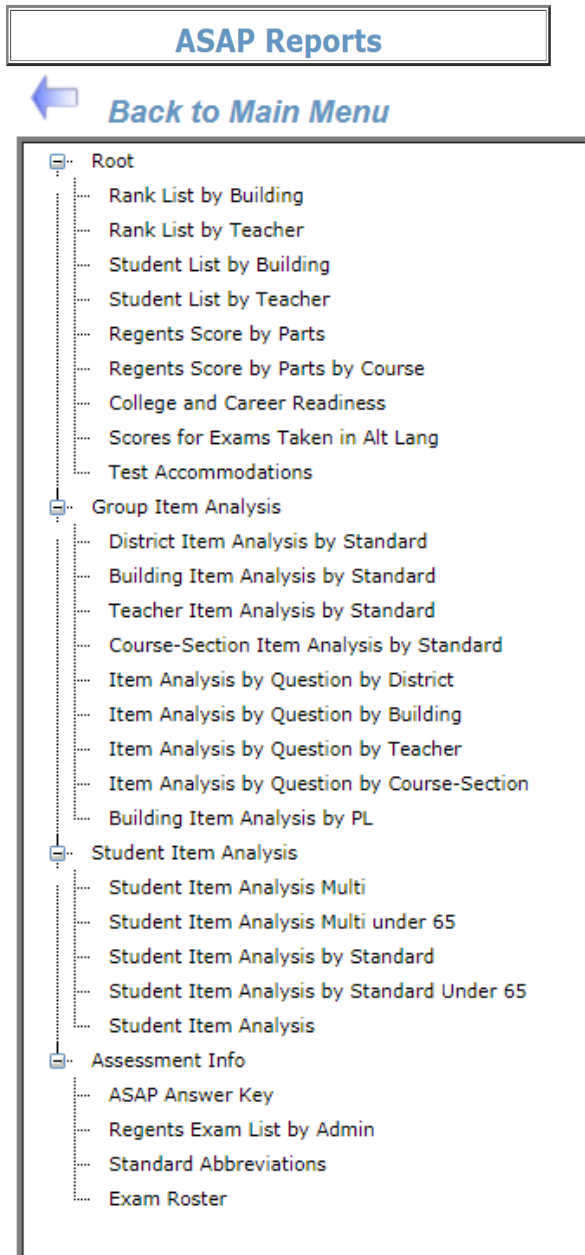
ASAP Reports

Back to Main Menu

Root
Rank List by Building
Rank List by Teacher
Student List by Building
Student List by Teacher
Regents Score by Parts
Regents Score by Parts by Course
College and Career Readiness
Scores for Exams Taken in Alt Lang
Test Accommodations
Group Item Analysis
District Item Analysis by Standard
Building Item Analysis by Standard
Teacher Item Analysis by Standard
Course-Section Item Analysis by Standard
Item Analysis by Question by District
Item Analysis by Question by Building
Item Analysis by Question by Teacher
Item Analysis by Question by Course-Section
Building Item Analysis by PL
Student Item Analysis
Student Item Analysis Multi
Student Item Analysis Multi under 65
Student Item Analysis by Standard
Student Item Analysis by Standard Under 65
Student Item Analysis
Assessment Info
ASAP Answer Key
Regents Exam List by Admin
Standard Abbreviations
Exam Roster